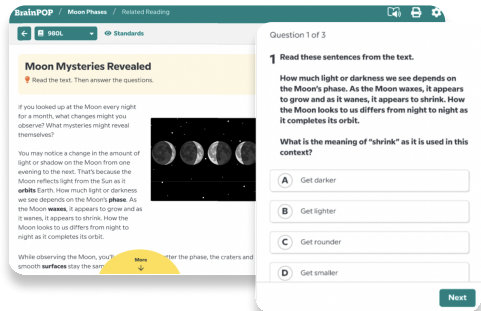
BrainPOP / Moon Phases / Related Reading

980L

Standards

Moon Mysteries Revealed

Read the text. Then answer the questions.

If you looked up at the Moon every night for a month, what changes might you observe? What mysteries might reveal themselves?

You may notice a change in the amount of light or shadow on the Moon from one evening to the next. That's because the Moon reflects light from the Sun as it **orbits** Earth. How much light or darkness we see depends on the Moon's **phase**. As the Moon **waxes**, it appears to grow and as it wanes, it appears to shrink. How the Moon looks to us differs from night to night as it completes its orbit.

While observing the Moon, you'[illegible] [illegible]tter the phase, the craters and smooth **surfaces** stay the sam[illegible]

More

Question 1 of 3

1 Read these sentences from the text.

How much light or darkness we see depends on the Moon's phase. As the Moon waxes, it appears to grow and as it wanes, it appears to shrink. How the Moon looks to us differs from night to night as it completes its orbit.

What is the meaning of "shrink" as it is used in this context?

A Get darker

B Get lighter

C Get rounder

D Get smaller

Next